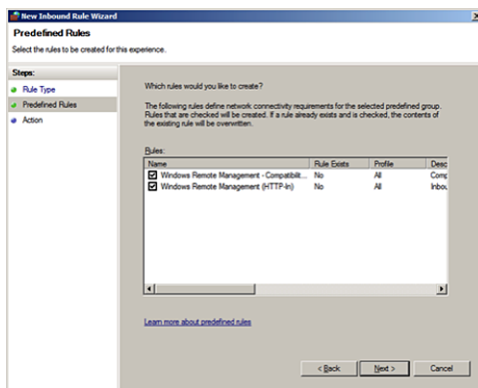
New Inbound Rule Wizard

Predefined Rules

Select the rules to be created for this experience.

Steps:

Rule Type

Predefined Rules

Action

Which rules would you like to create?

The following rules define network connectivity requirements for the selected predefined group. Rules that are checked will be created. If a rule already exists and is checked, the contents of the existing rule will be overwritten.

Rules:

| Name | Rule Exists | Profile | Desc |
|---|---|---|---|
| Windows Remote Management - Compatibilit... | No | All | Comp |
| Windows Remote Management (HTTP-In) | No | All | Inbou |

Learn more about predefined rules

< Back

Next >

Cancel